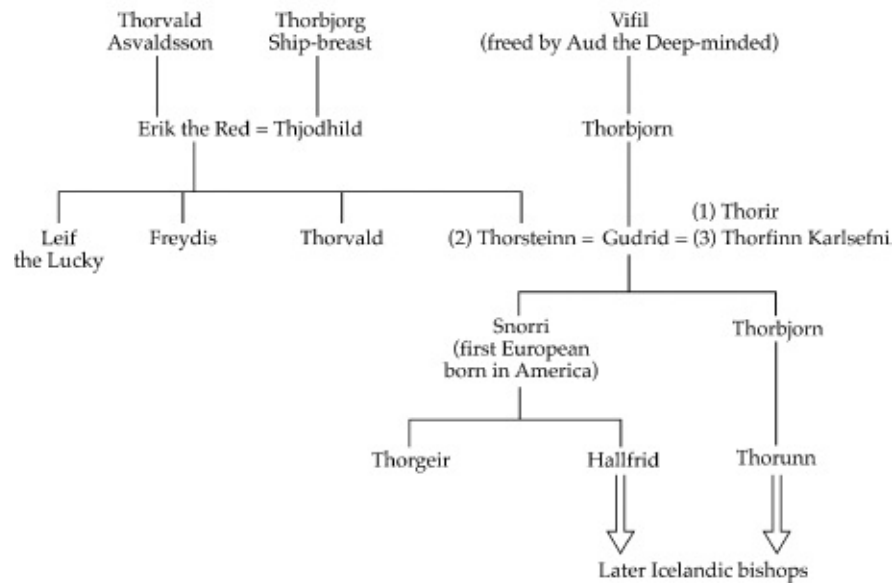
Thorvald Asvaldsson

Thorbjorg Ship-breast

Vifil (freed by Aud the Deep-minded)

Erik the Red = Thjodhild

Thorbjorn

Leif the Lucky

Freydis

Thorvald

(1) Thorir

(2) Thorsteinn = Gudrid = (3) Thorfinn Karlsefni

Snorri (first European born in America)

Thorbjorn

Thorgeir

Hallfrid

Thorunn

Later Icelandic bishops